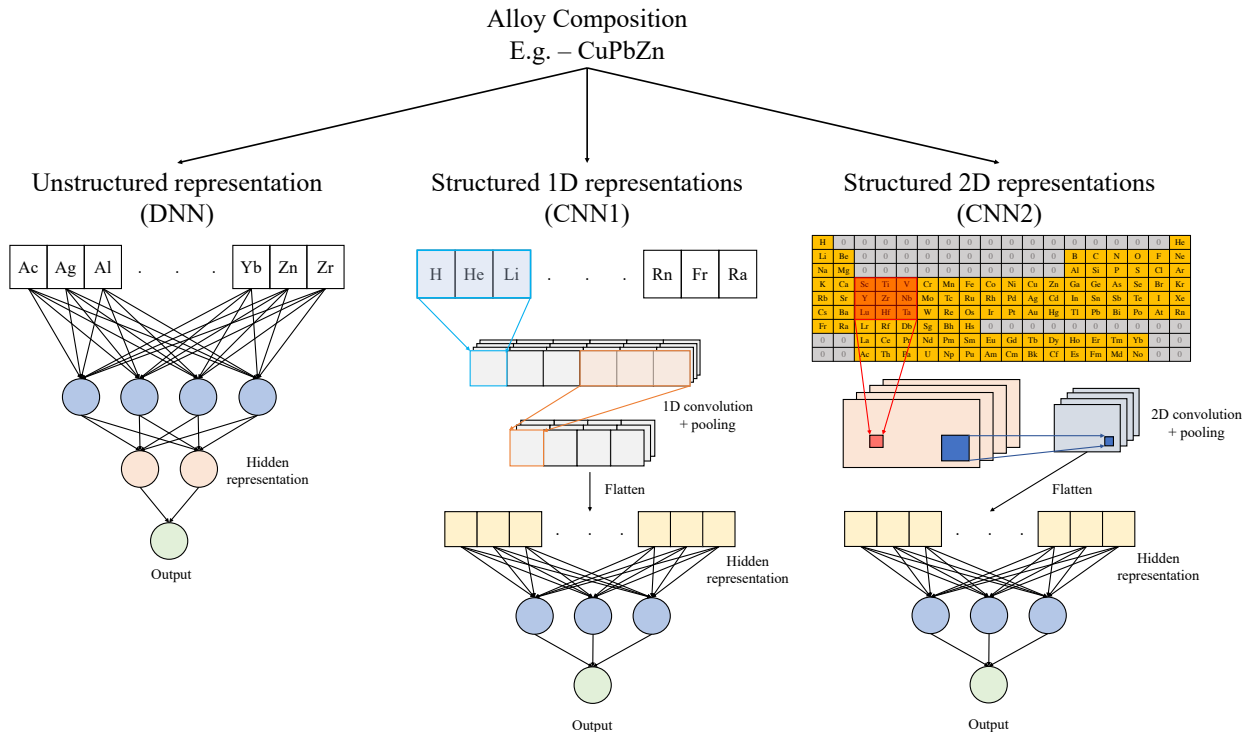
Alloy Composition
E.g. – CuPbZn

Unstructured representation
(DNN)

Ac Ag Al . . . Yb Zn Zr

Hidden representation

Output

Structured 1D representations
(CNN1)

H He Li . . . Rn Fr Ra

1D convolution + pooling

Flatten

Hidden representation

Output

Structured 2D representations
(CNN2)

| H | 0 | 0 | 0 | 0 | 0 | 0 | 0 | 0 | 0 | 0 | 0 | 0 | 0 | 0 | 0 | 0 | He |
|---|---|---|---|---|---|---|---|---|---|---|---|---|---|---|---|---|---|
| Li | Be | 0 | 0 | 0 | 0 | 0 | 0 | 0 | 0 | 0 | 0 | B | C | N | O | F | Ne |
| Na | Mg | 0 | 0 | 0 | 0 | 0 | 0 | 0 | 0 | 0 | 0 | Al | Si | P | S | Cl | Ar |
| K | Ca | Sc | Ti | V | Cr | Mn | Fe | Co | Ni | Cu | Zn | Ga | Ge | As | Se | Br | Kr |
| Rb | Sr | Y | Zr | Nb | Mo | Tc | Ru | Rh | Pd | Ag | Cd | In | Sn | Sb | Te | I | Xe |
| Cs | Ba | Lu | Hf | Ta | W | Re | Os | Ir | Pt | Au | Hg | Tl | Pb | Bi | Po | At | Rn |
| Fr | Ra | Lr | Rf | Db | Sg | Bh | Hs | 0 | 0 | 0 | 0 | 0 | 0 | 0 | 0 | 0 | 0 |
| 0 | 0 | La | Ce | Pr | Nd | Pm | Sm | Eu | Gd | Tb | Dy | Ho | Er | Tm | Yb | 0 | 0 |
| 0 | 0 | Ac | Th | Pa | U | Np | Pu | Am | Cm | Bk | Cf | Es | Fm | Md | No | 0 | 0 |

2D convolution + pooling

Flatten

Hidden representation

Output